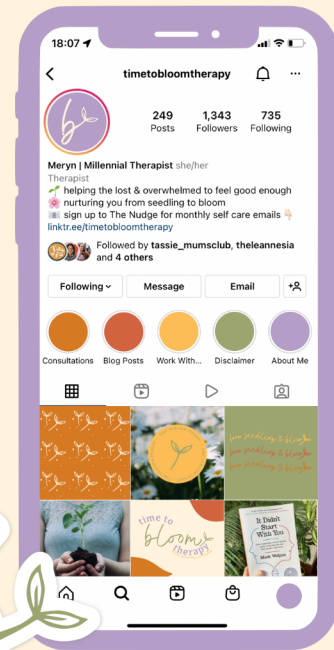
18:07

timetobloomtherapy

249 Posts
1,343 Followers
735 Following

Meryn | Millennial Therapist she/her
Therapist
🌱 helping the lost & overwhelmed to feel good enough
🌸 nurturing you from seedling to bloom
📧 sign up to The Nudge for monthly self care emails 👇🏻
linktr.ee/timetobloomtherapy

Followed by tassie_mumsclub, theleannesia and 4 others

Following
Message
Email

Consultations
Blog Posts
Work With...
Disclaimer
About Me

from seedling to bloom
from seedling to bloom
from seedling to bloom

time to bloom therapy

It Didn't Start With You
Mark Wolynn